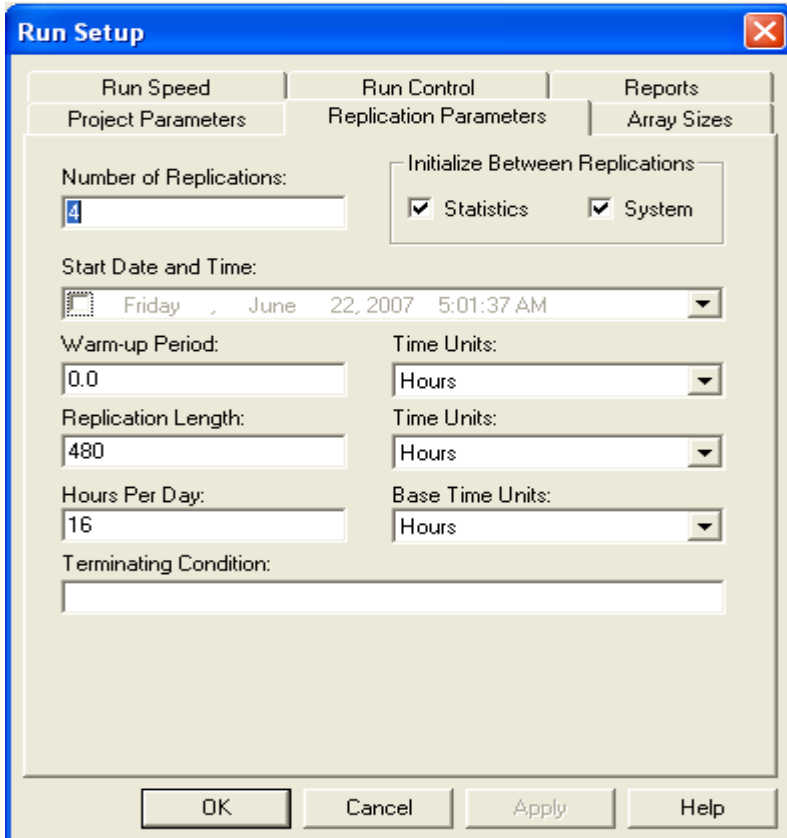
Run Setup

Run Speed | Run Control | Reports
Project Parameters | Replication Parameters | Array Sizes

Number of Replications:
4

Initialize Between Replications
Statistics
System

Start Date and Time:
Friday , June 22, 2007 5:01:37 AM

Warm-up Period:
0.0

Time Units:
Hours

Replication Length:
480

Time Units:
Hours

Hours Per Day:
16

Base Time Units:
Hours

Terminating Condition:

OK Cancel Apply Help